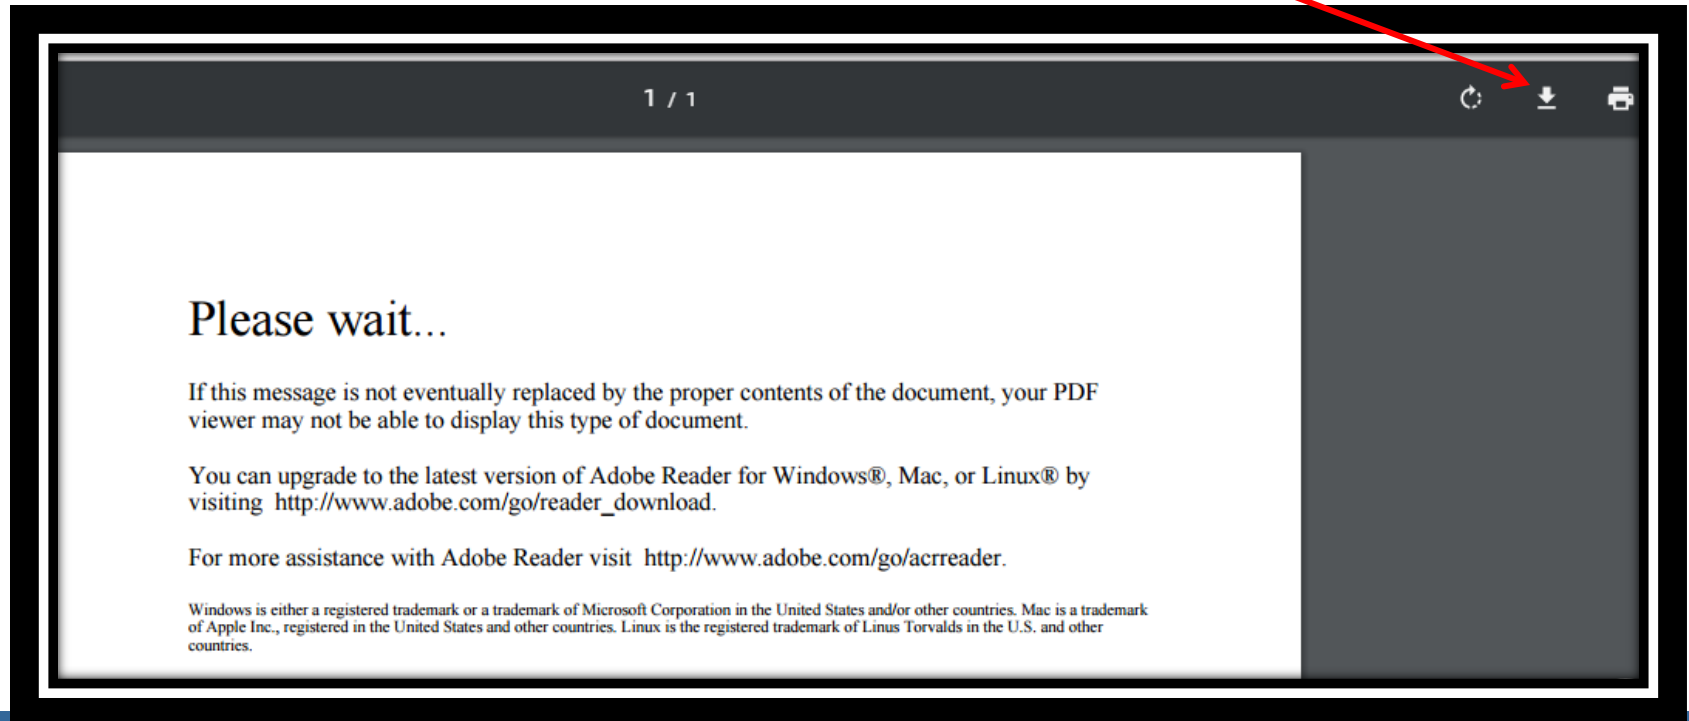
1 / 1

Please wait...

If this message is not eventually replaced by the proper contents of the document, your PDF viewer may not be able to display this type of document.

You can upgrade to the latest version of Adobe Reader for Windows®, Mac, or Linux® by visiting http://www.adobe.com/go/reader_download.

For more assistance with Adobe Reader visit http://www.adobe.com/go/acrreader.

Windows is either a registered trademark or a trademark of Microsoft Corporation in the United States and/or other countries. Mac is a trademark of Apple Inc., registered in the United States and other countries. Linux is the registered trademark of Linus Torvalds in the U.S. and other countries.